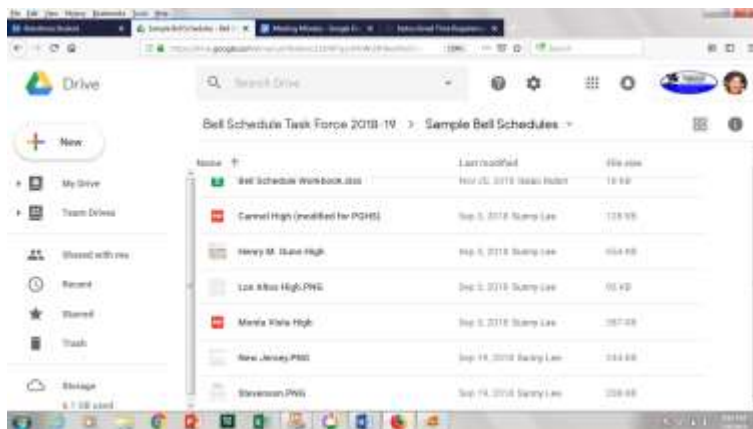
Drive

Search Drive

New

My Drive

Team Drives

Shared with me

Recent

Starred

Trash

Storage

Bell Schedule Task Force 2018-19 > Sample Bell Schedules

Name ↑ | Last modified | File size

Bell Schedule Workbook.docx | Nov 25, 2018 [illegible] | 19 KB

Carmel High (modified for PGHS) | Sep 3, 2018 Sunny Lee | 128 KB

Henry M. Gunn High | Sep 3, 2018 Sunny Lee | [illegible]

Los Altos High.PNG | Sep 3, 2018 Sunny Lee | 93 KB

Menlo Vista High | Sep 3, 2018 Sunny Lee | 287 KB

New Jersey.PNG | Sep 19, 2018 Sunny Lee | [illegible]

Stevenson.PNG | Sep 19, 2018 Sunny Lee | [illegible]